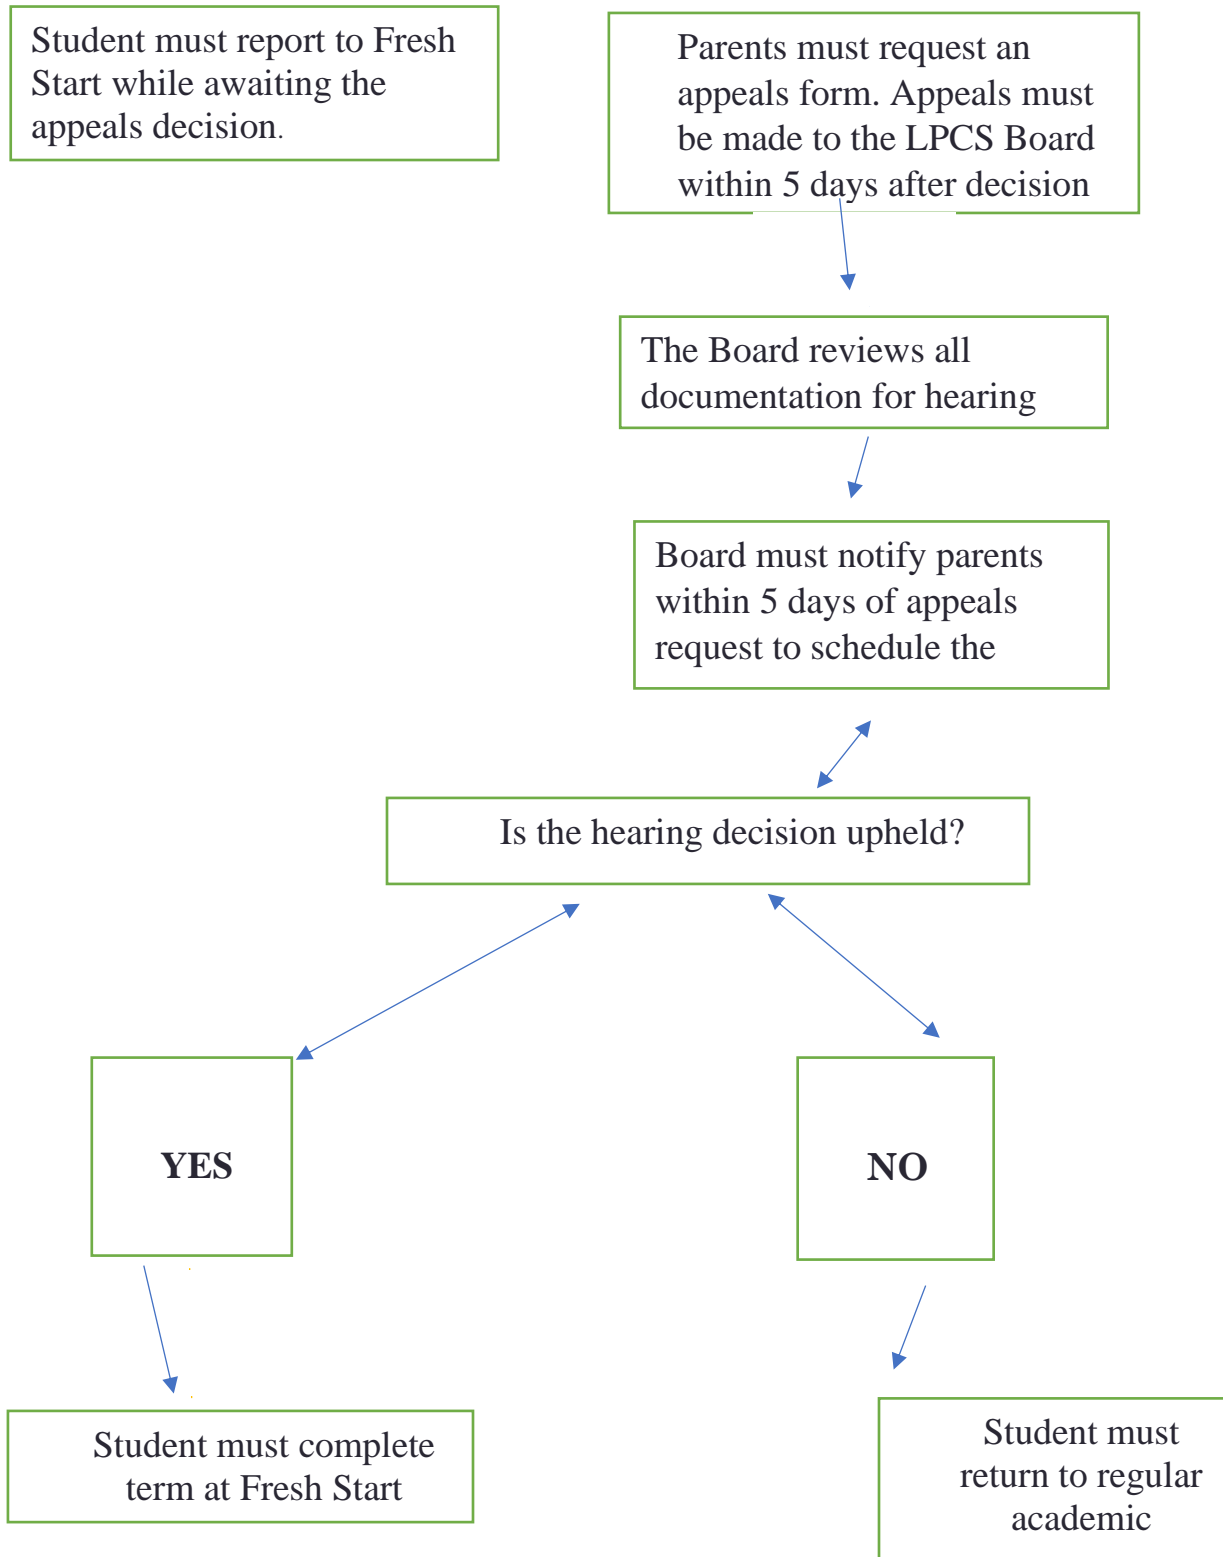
Student must report to Fresh Start while awaiting the appeals decision.

Parents must request an appeals form. Appeals must be made to the LPCS Board within 5 days after decision

The Board reviews all documentation for hearing

Board must notify parents within 5 days of appeals request to schedule the

Is the hearing decision upheld?

YES

NO

Student must complete term at Fresh Start

Student must return to regular academic